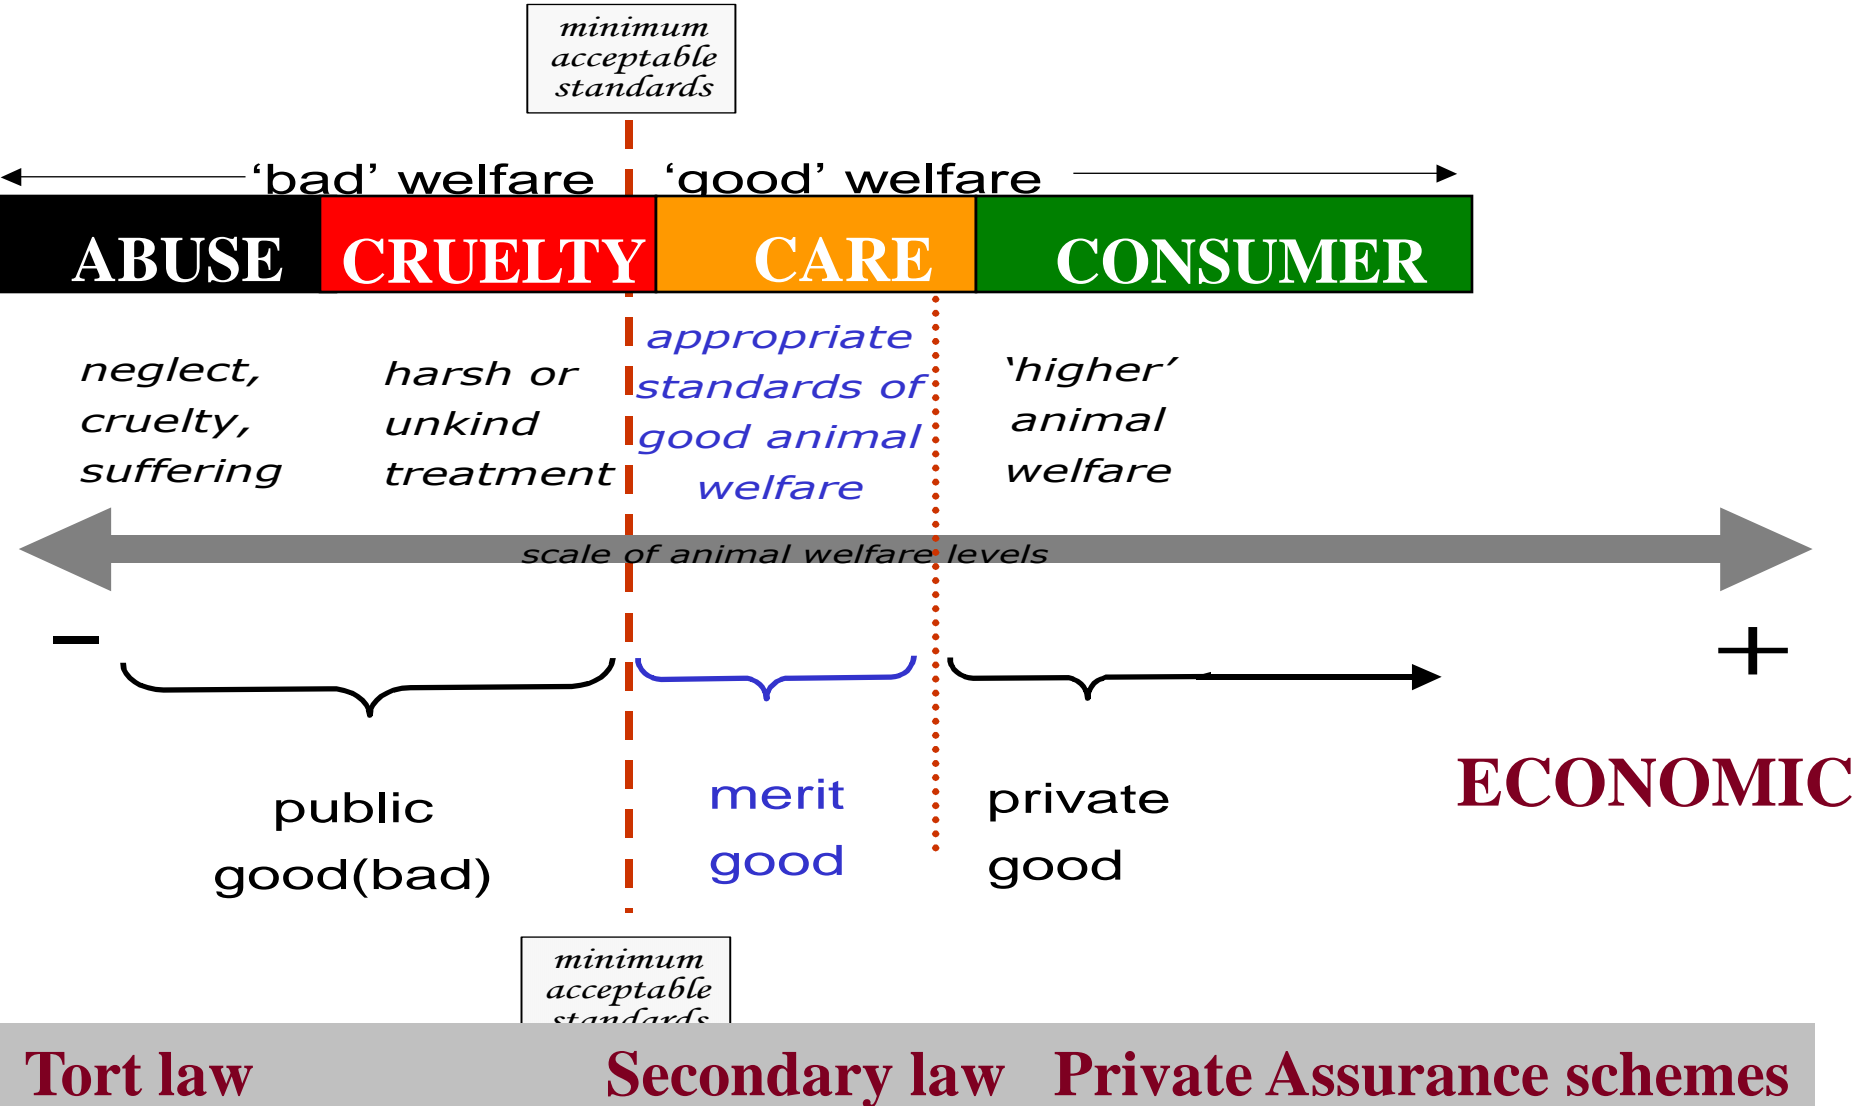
minimum acceptable standards

'bad' welfare 'good' welfare

ABUSE CRUELTY CARE CONSUMER

neglect, cruelty, suffering

harsh or unkind treatment

appropriate standards of good animal welfare

'higher' animal welfare

scale of animal welfare levels

–

+

public good(bad)

merit good

private good

ECONOMIC

minimum acceptable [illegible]

Tort law Secondary law Private Assurance schemes